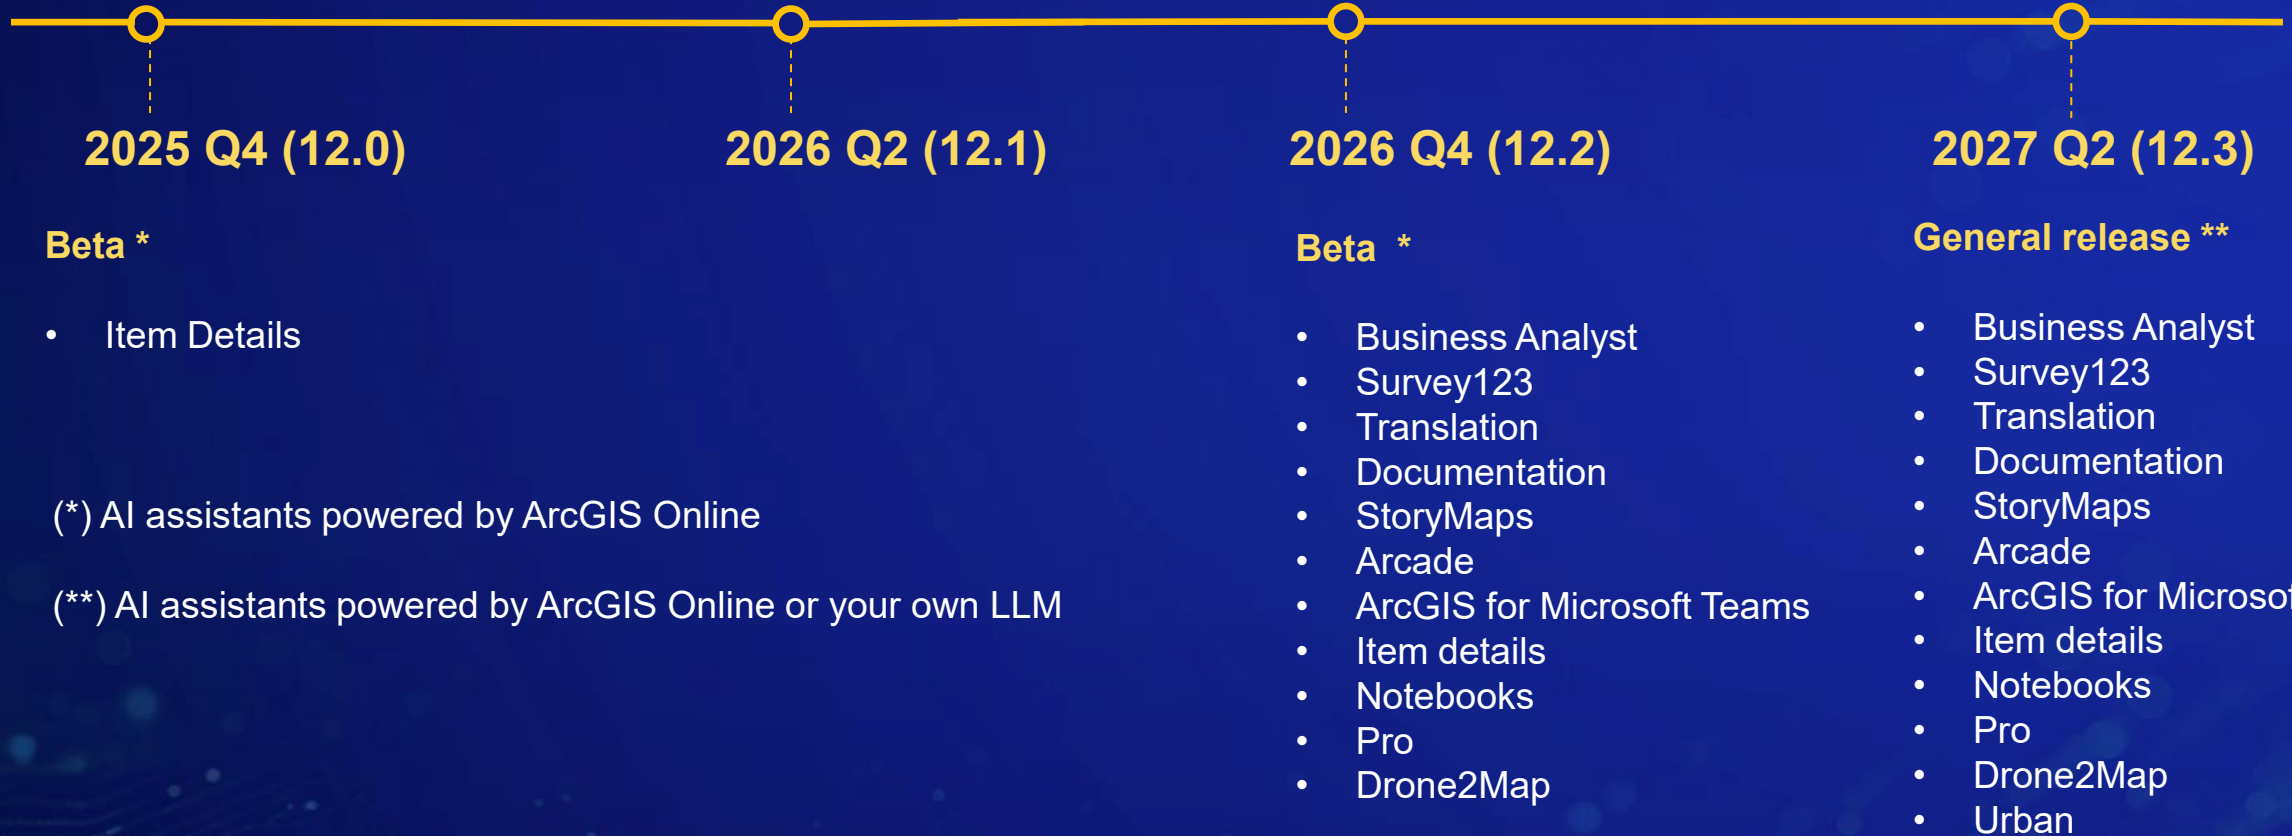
2025 Q4 (12.0)

2026 Q2 (12.1)

2026 Q4 (12.2)

2027 Q2 (12.3)

Beta *

- Item Details

(*) AI assistants powered by ArcGIS Online

(**) AI assistants powered by ArcGIS Online or your own LLM

Beta *

- Business Analyst
- Survey123
- Translation
- Documentation
- StoryMaps
- Arcade
- ArcGIS for Microsoft Teams
- Item details
- Notebooks
- Pro
- Drone2Map

General release **

- Business Analyst
- Survey123
- Translation
- Documentation
- StoryMaps
- Arcade
- ArcGIS for Microsof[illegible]
- Item details
- Notebooks
- Pro
- Drone2Map
- Urban